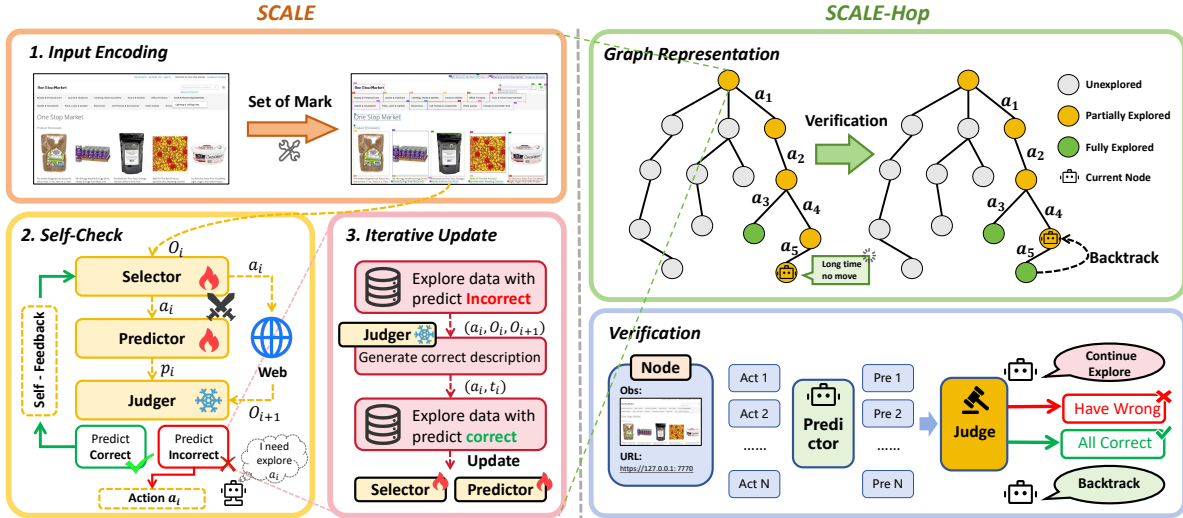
SCALE

SCALE-Hop

1. Input Encoding

One Stop Market

Set of Mark

One Stop Market

Graph Representation

$a_1$

$a_2$

$a_3$

$a_4$

$a_5$

Long time no move

Verification

$a_1$

$a_2$

$a_3$

$a_4$

$a_5$

Backtrack

Unexplored

Partially Explored

Fully Explored

Current Node

2. Self-Check

$O_i$

Selector

$a_i$

$a_i$

Predictor

$p_i$

Judger

Web

$O_{i+1}$

Self - Feedback

Predict Correct

Predict Incorrect

I need explore $a_i$

Action $a_i$

3. Iterative Update

Explore data with predict Incorrect

Judger

$(a_i, O_i, O_{i+1})$

Generate correct description

$(a_i, t_i)$

Explore data with predict correct

Update

Selector

Predictor

Verification

Node

Obs:

URL:
https://127.0.0.1: 7770

Act 1

Act 2

......

Act N

Predictor

Pre 1

Pre 2

......

Pre N

Judge

Continue Explore

Have Wrong

All Correct

Backtrack